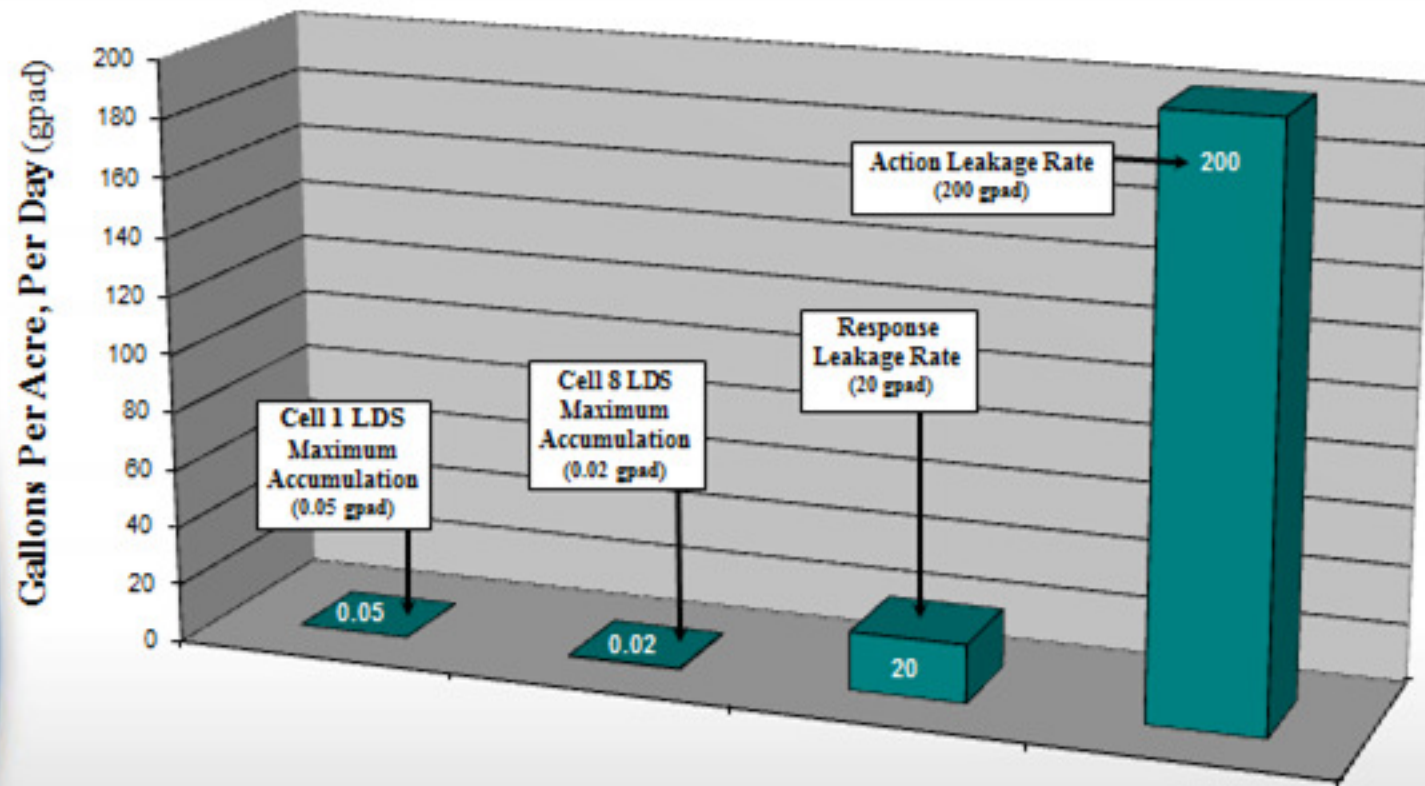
Gallons Per Acre, Per Day (gpad)

200
180
160
140
120
100
80
60
40
20
0

Action Leakage Rate
(200 gpad)

200

Response
Leakage Rate
(20 gpad)

Cell 8 LDS
Maximum
Accumulation
(0.02 gpad)

Cell 1 LDS
Maximum
Accumulation
(0.05 gpad)

0.05

0.02

20